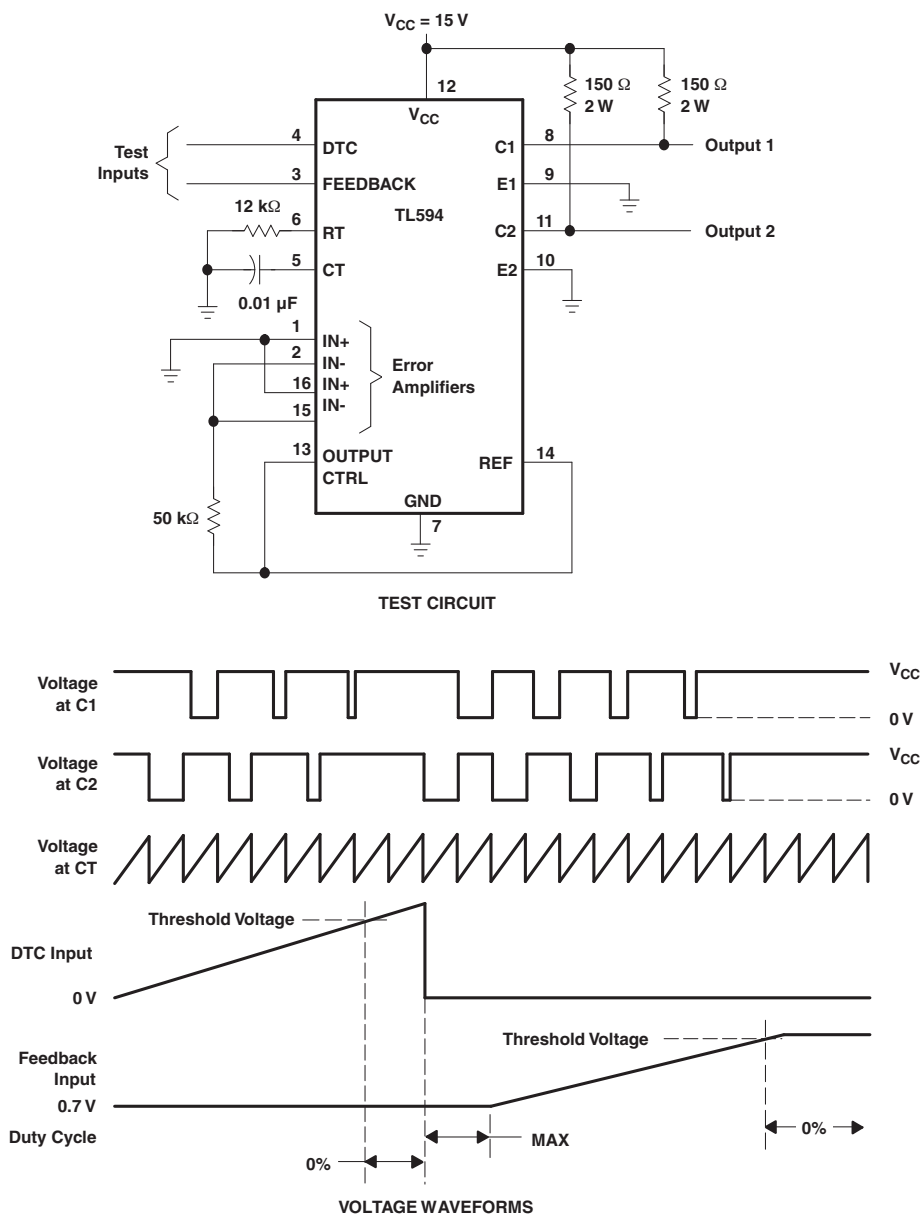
$V_{CC}$ = 15 V

12

150 Ω 2 W

150 Ω 2 W

$V_{CC}$

Test Inputs

4 DTC

3 FEEDBACK

C1 8

Output 1

E1 9

TL594

12 kΩ

6 RT

C2 11

Output 2

5 CT

E2 10

0.01 µF

1 IN+

2 IN-

16 IN+

15 IN-

Error Amplifiers

13 OUTPUT CTRL

REF 14

GND

7

50 kΩ

TEST CIRCUIT

Voltage at C1

$V_{CC}$

0 V

Voltage at C2

$V_{CC}$

0 V

Voltage at CT

Threshold Voltage

DTC Input

0 V

Threshold Voltage

Feedback Input

0.7 V

Duty Cycle

MAX

0%

0%

VOLTAGE WAVEFORMS